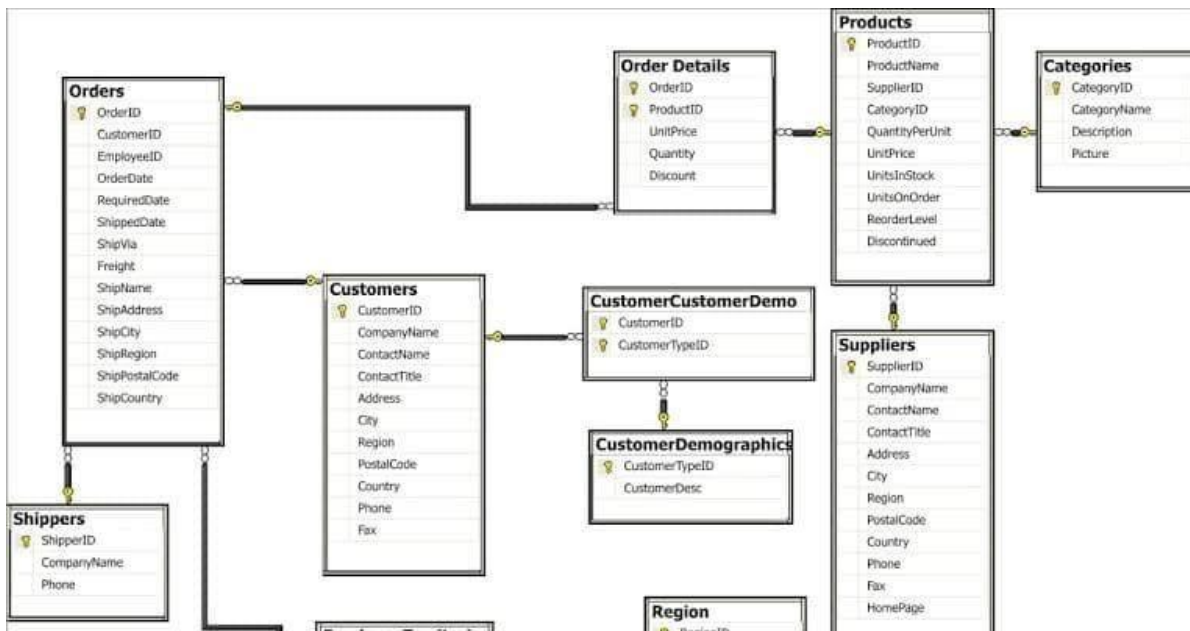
Orders
OrderID
CustomerID
EmployeeID
OrderDate
RequiredDate
ShippedDate
ShipVia
Freight
ShipName
ShipAddress
ShipCity
ShipRegion
ShipPostalCode
ShipCountry

Order Details
OrderID
ProductID
UnitPrice
Quantity
Discount

Products
ProductID
ProductName
SupplierID
CategoryID
QuantityPerUnit
UnitPrice
UnitsInStock
UnitsOnOrder
ReorderLevel
Discontinued

Categories
CategoryID
CategoryName
Description
Picture

Customers
CustomerID
CompanyName
ContactName
ContactTitle
Address
City
Region
PostalCode
Country
Phone
Fax

CustomerCustomerDemo
CustomerID
CustomerTypeID

CustomerDemographics
CustomerTypeID
CustomerDesc

Suppliers
SupplierID
CompanyName
ContactName
ContactTitle
Address
City
Region
PostalCode
Country
Phone
Fax
HomePage

Shippers
ShipperID
CompanyName
Phone

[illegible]

Region
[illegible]